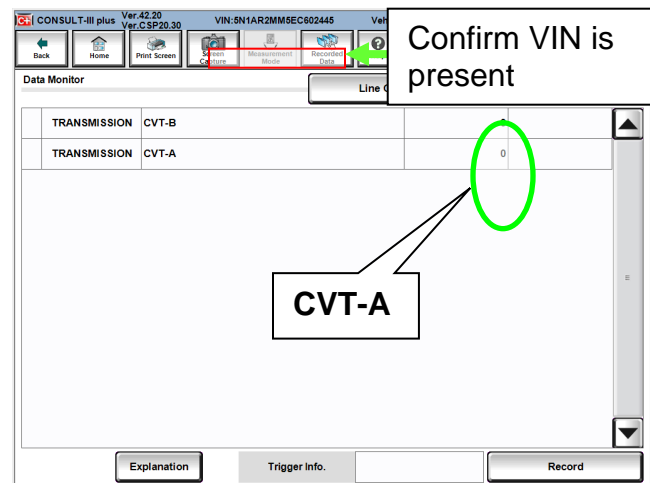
CONSULT-III plus Ver.42.20 Ver.CSP20.30 VIN:5N1AR2MM5EC602445 Veh

Back Home Print Screen Screen Capture Measurement Mode Recorded Data

Confirm VIN is present

Data Monitor

Line C

| TRANSMISSION | CVT-B | 0 |
|---|---|---|
| TRANSMISSION | CVT-A | 0 |

CVT-A

Explanation Trigger Info. Record